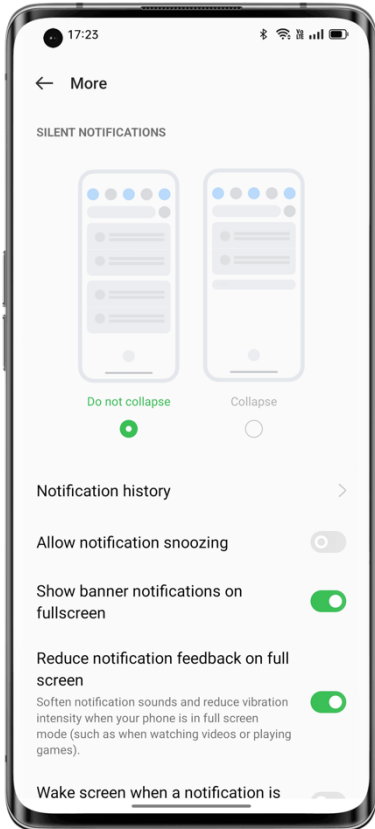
17:23

More

SILENT NOTIFICATIONS

Do not collapse

Collapse

Notification history

Allow notification snoozing

Show banner notifications on fullscreen

Reduce notification feedback on full screen
Soften notification sounds and reduce vibration intensity when your phone is in full screen mode (such as when watching videos or playing games).

Wake screen when a notification is